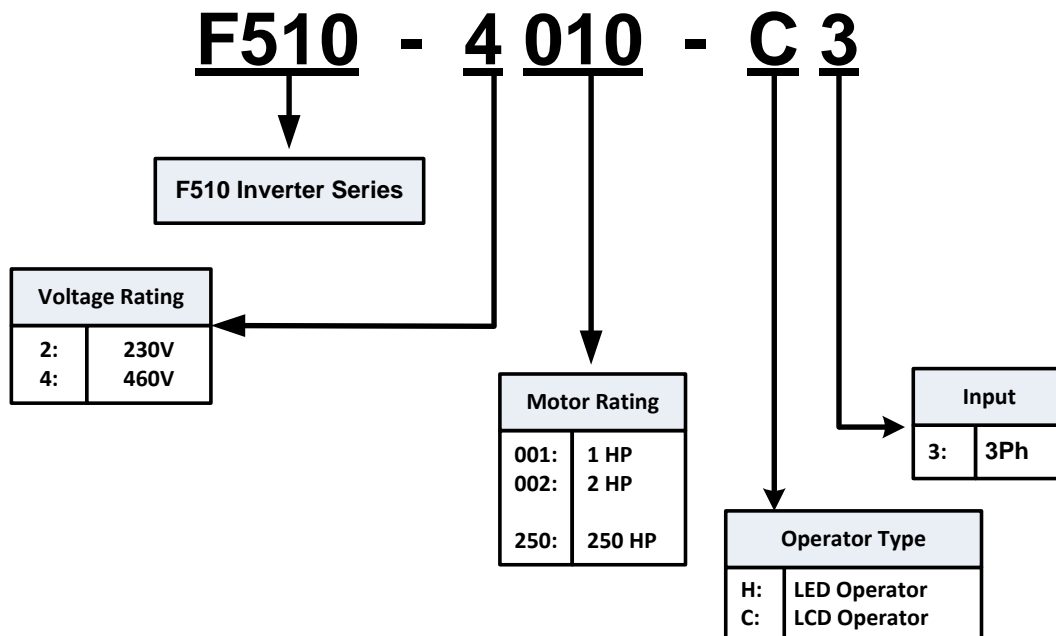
F510 - 4 010 - C 3

F510 Inverter Series

| Voltage Rating | |
|---|---|
| 2: | 230V |
| 4: | 460V |

| Motor Rating | |
|---|---|
| 001: | 1 HP |
| 002: | 2 HP |
| 250: | 250 HP |

| Input | |
|---|---|
| 3: | 3Ph |

| Operator Type | |
|---|---|
| H: | LED Operator |
| C: | LCD Operator |